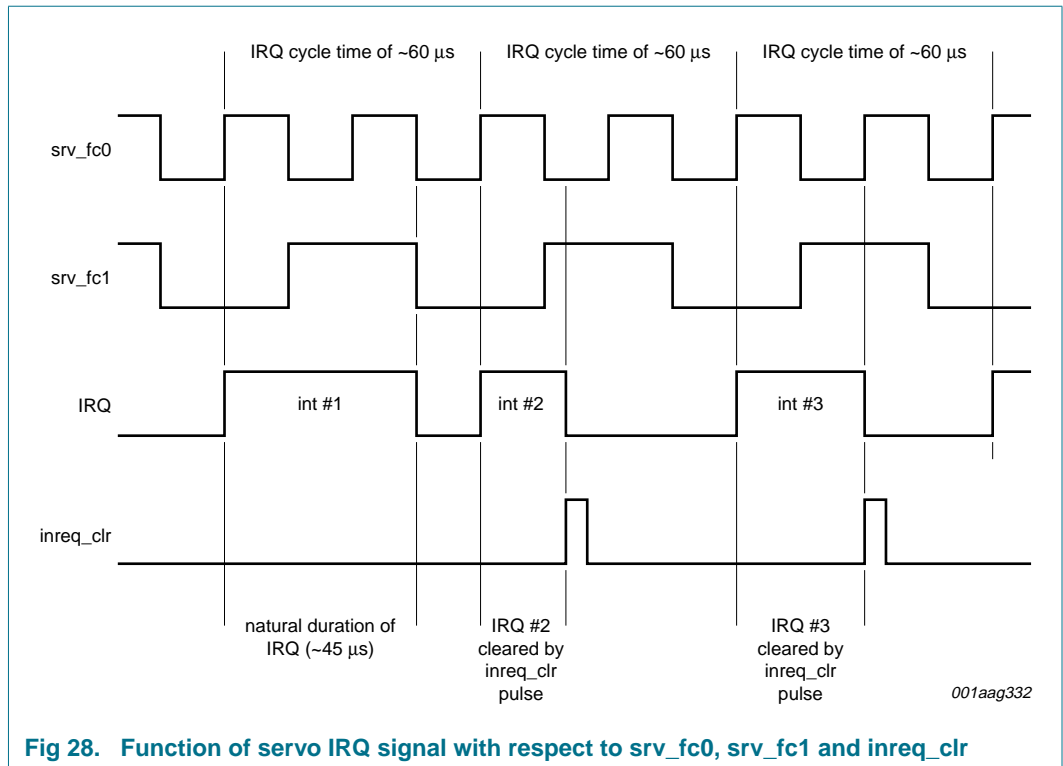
IRQ cycle time of ~60 $\mu$s

IRQ cycle time of ~60 $\mu$s

IRQ cycle time of ~60 $\mu$s

srv_fc0

srv_fc1

IRQ

int #1

int #2

int #3

inreq_clr

natural duration of IRQ (~45 $\mu$s)

IRQ #2 cleared by inreq_clr pulse

IRQ #3 cleared by inreq_clr pulse

001aag332

Fig 28. Function of servo IRQ signal with respect to srv_fc0, srv_fc1 and inreq_clr